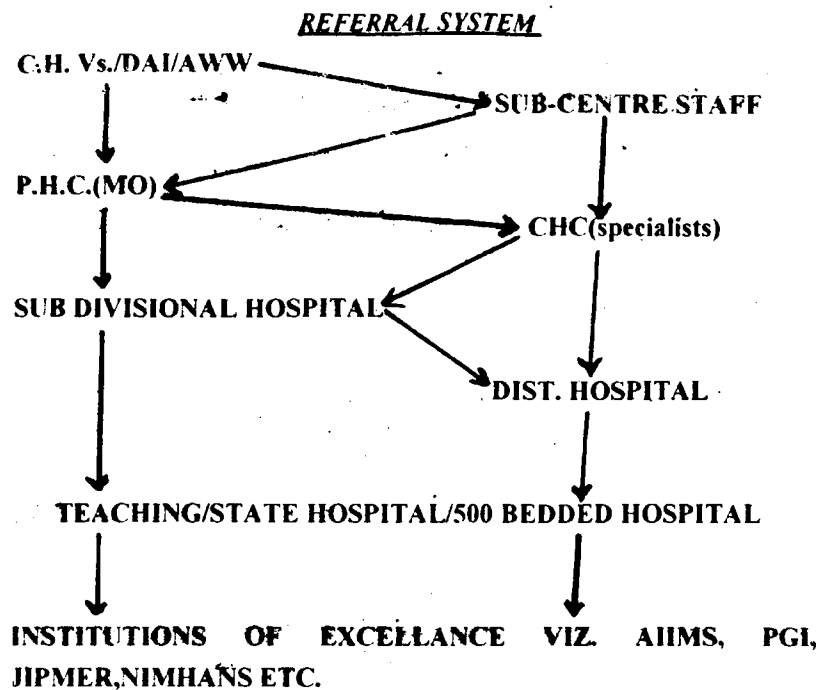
REFERRAL SYSTEM

C.H. Vs./DAI/AWW

SUB-CENTRE STAFF

P.H.C.(MO)

CHC(specialists)

SUB DIVISIONAL HOSPITAL

DIST. HOSPITAL

TEACHING/STATE HOSPITAL/500 BEDDED HOSPITAL

INSTITUTIONS OF EXCELLANCE VIZ. AIIMS, PGI, JIPMER,NIMHANS ETC.